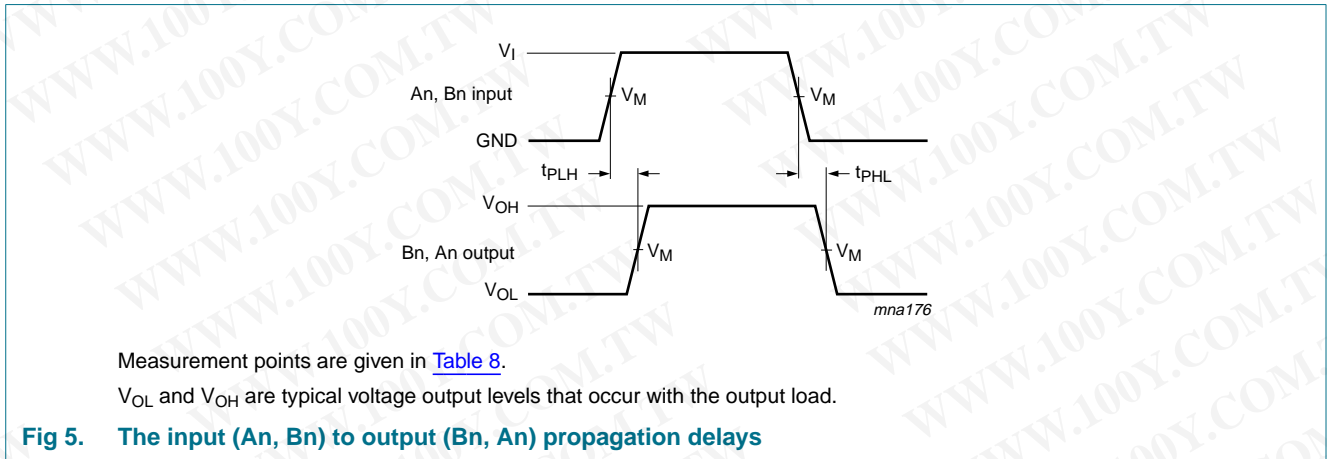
$V_I$

An, Bn input

$V_M$

$V_M$

GND

$t_{PLH}$

$t_{PHL}$

$V_{OH}$

Bn, An output

$V_M$

$V_M$

$V_{OL}$

mna176

Measurement points are given in Table 8.

$V_{OL}$ and $V_{OH}$ are typical voltage output levels that occur with the output load.

Fig 5. The input (An, Bn) to output (Bn, An) propagation delays

WWW.100Y.COM.TW